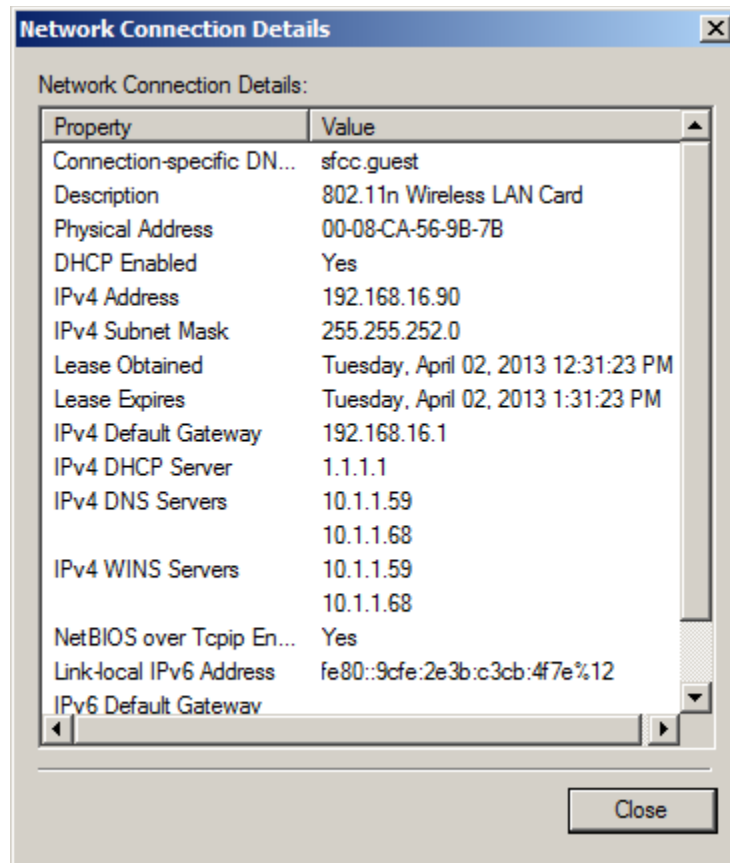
Network Connection Details

Network Connection Details:

| Property | Value |
|---|---|
| Connection-specific DN... | sfcc.guest |
| Description | 802.11n Wireless LAN Card |
| Physical Address | 00-08-CA-56-9B-7B |
| DHCP Enabled | Yes |
| IPv4 Address | 192.168.16.90 |
| IPv4 Subnet Mask | 255.255.252.0 |
| Lease Obtained | Tuesday, April 02, 2013 12:31:23 PM |
| Lease Expires | Tuesday, April 02, 2013 1:31:23 PM |
| IPv4 Default Gateway | 192.168.16.1 |
| IPv4 DHCP Server | 1.1.1.1 |
| IPv4 DNS Servers | 10.1.1.59 |
| | 10.1.1.68 |
| IPv4 WINS Servers | 10.1.1.59 |
| | 10.1.1.68 |
| NetBIOS over Tcpip En... | Yes |
| Link-local IPv6 Address | fe80::9cfe:2e3b:c3cb:4f7e%12 |
| IPv6 Default Gateway | |

Close